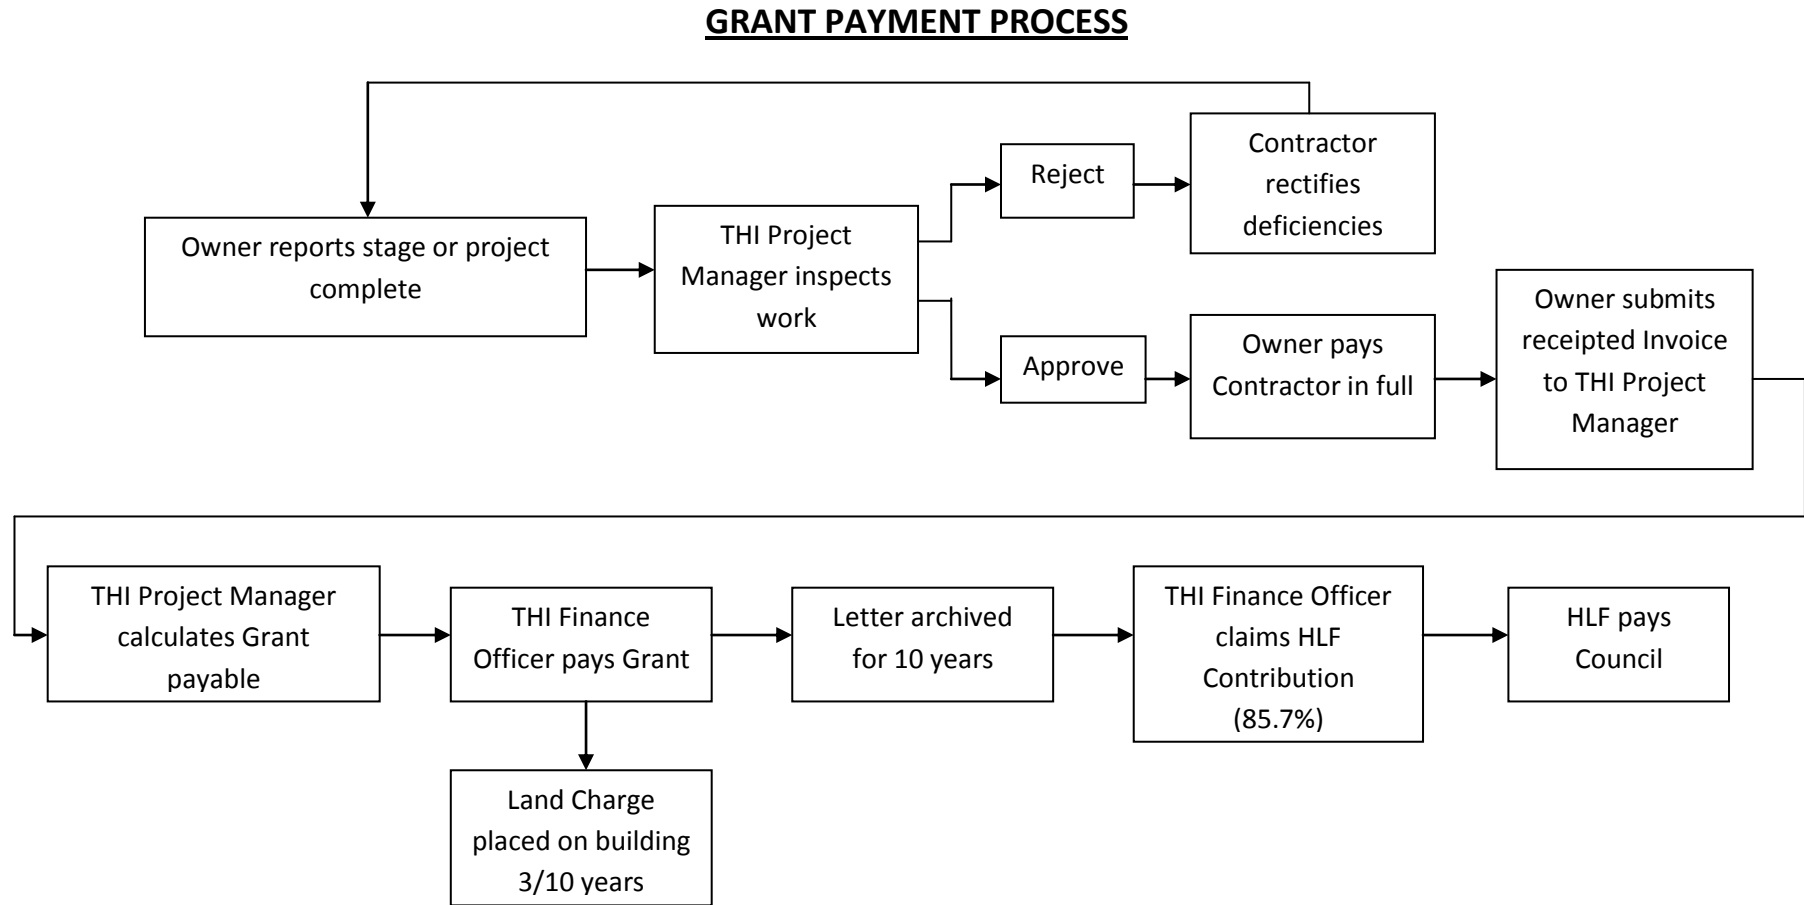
GRANT PAYMENT PROCESS

Owner reports stage or project complete

THI Project Manager inspects work

Reject

Contractor rectifies deficiencies

Approve

Owner pays Contractor in full

Owner submits receipted Invoice to THI Project Manager

THI Project Manager calculates Grant payable

THI Finance Officer pays Grant

Land Charge placed on building 3/10 years

Letter archived for 10 years

THI Finance Officer claims HLF Contribution (85.7%)

HLF pays Council